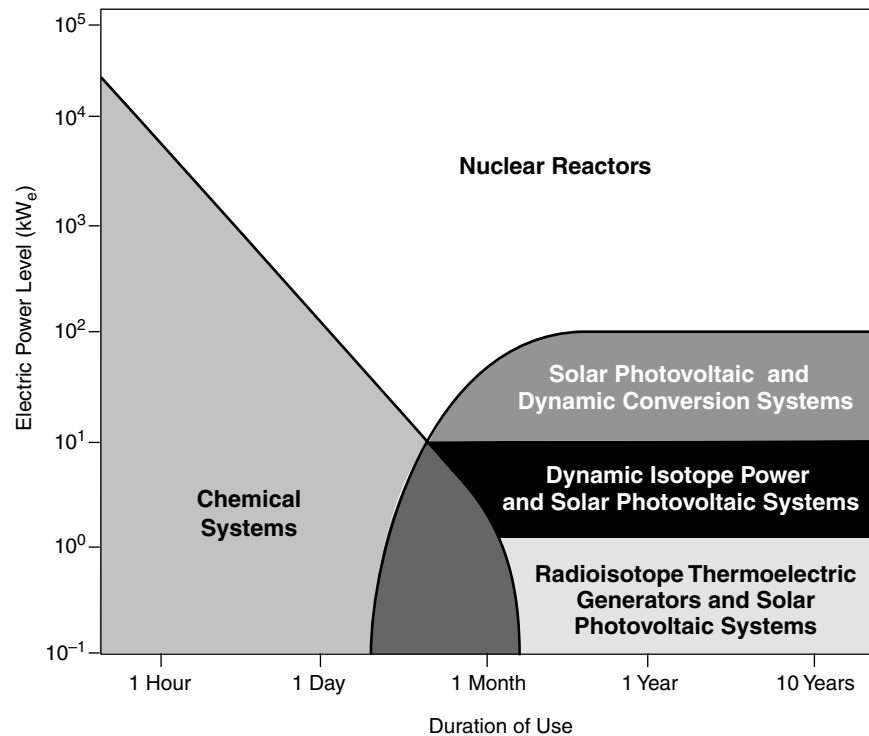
$10^5$
$10^4$
$10^3$
$10^2$
$10^1$
$10^0$
$10^{-1}$

Electric Power Level ($kW_e$)

Nuclear Reactors

Solar Photovoltaic and Dynamic Conversion Systems

Dynamic Isotope Power and Solar Photovoltaic Systems

Chemical Systems

Radioisotope Thermoelectric Generators and Solar Photovoltaic Systems

1 Hour
1 Day
1 Month
1 Year
10 Years

Duration of Use